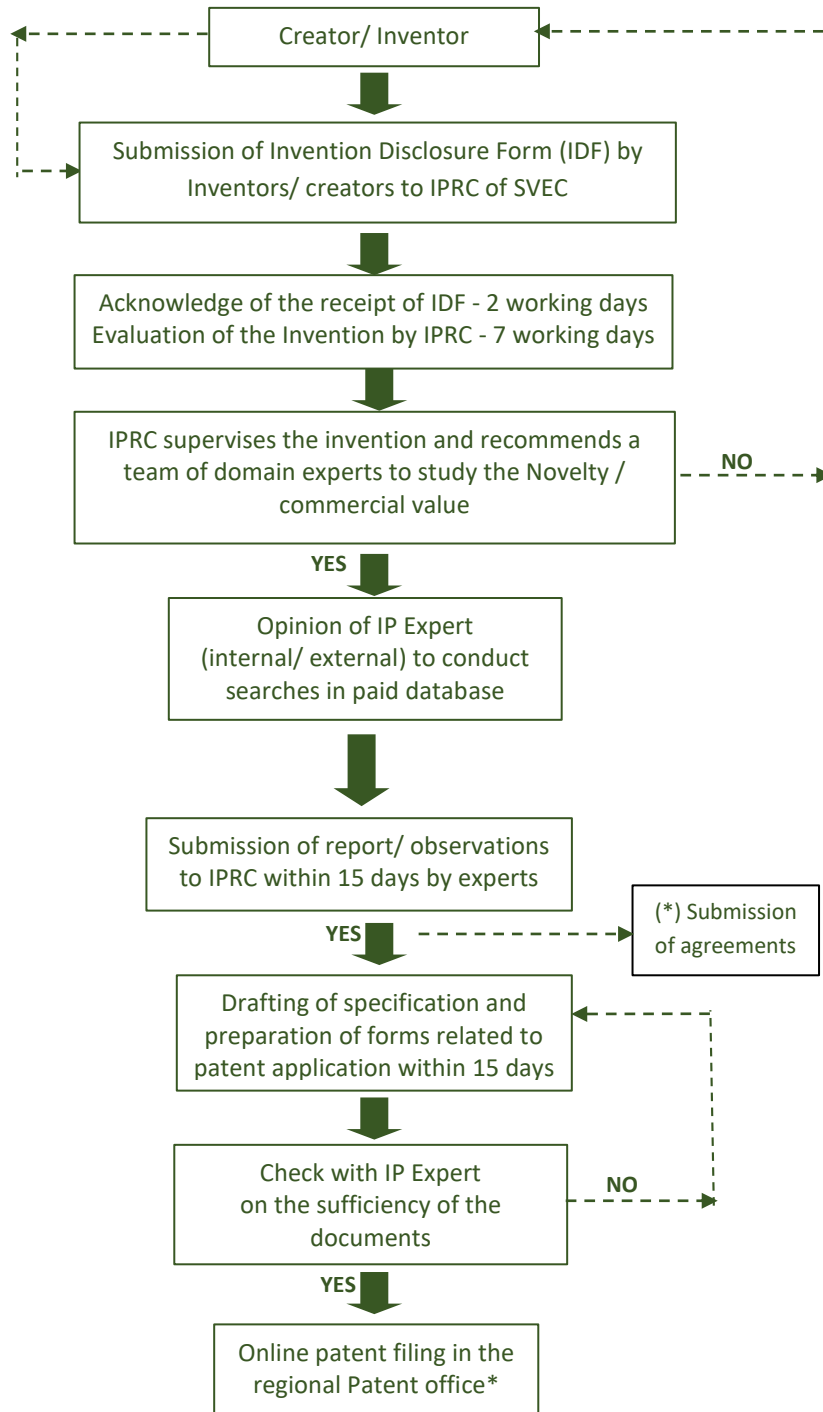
Creator/ Inventor

Submission of Invention Disclosure Form (IDF) by Inventors/ creators to IPRC of SVEC

Acknowledge of the receipt of IDF - 2 working days
Evaluation of the Invention by IPRC - 7 working days

IPRC supervises the invention and recommends a team of domain experts to study the Novelty / commercial value

NO

YES

Opinion of IP Expert (internal/ external) to conduct searches in paid database

Submission of report/ observations to IPRC within 15 days by experts

YES

(*) Submission of agreements

Drafting of specification and preparation of forms related to patent application within 15 days

Check with IP Expert on the sufficiency of the documents

NO

YES

Online patent filing in the regional Patent office*